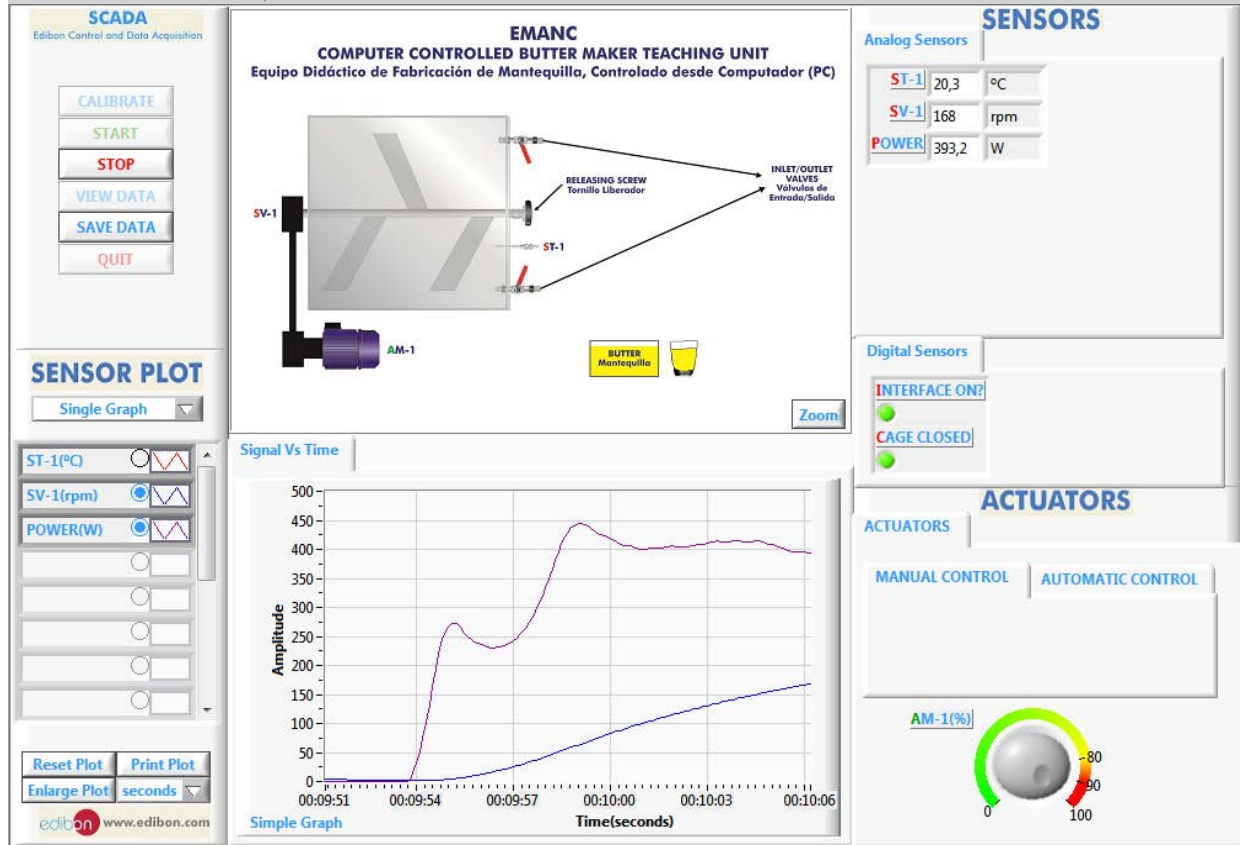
SCADA
Edibon Control and Data Acquisition

CALIBRATE
START
STOP
VIEW DATA
SAVE DATA
QUIT

EMANC
COMPUTER CONTROLLED BUTTER MAKER TEACHING UNIT
Equipo Didáctico de Fabricación de Mantequilla, Controlado desde Computador (PC)

RELEASING SCREW
Tornillo Liberador

INLET/OUTLET VALVES
Válvulas de Entrada/Salida

SV-1
ST-1
AM-1

BUTTER
Mantequilla

Zoom

SENSORS
Analog Sensors

| ST-1 | 20,3 | ºC |
|---|---|---|
| SV-1 | 168 | rpm |
| POWER | 393,2 | W |

Digital Sensors
INTERFACE ON?
CAGE CLOSED

ACTUATORS
ACTUATORS
MANUAL CONTROL
AUTOMATIC CONTROL

AM-1(%)
0
80
90
100

SENSOR PLOT
Single Graph

ST-1(ºC)
SV-1(rpm)
POWER(W)

Signal Vs Time

500
450
400
350
300
250
200
150
100
50
0
Amplitude
00:09:51
00:09:54
00:09:57
00:10:00
00:10:03
00:10:06
Time(seconds)

Simple Graph

Reset Plot
Print Plot
Enlarge Plot
seconds

edibon www.edibon.com